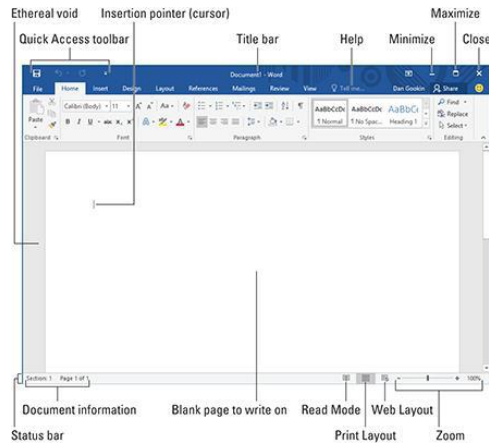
Ethereal void
Insertion pointer (cursor)
Maximize
Quick Access toolbar
Title bar
Help
Minimize
Close

Document1 - Word

File
Home
Insert
Design
Layout
References
Mailings
Review
View
Tell me...
Dan Gookin
Share

Paste
Clipboard
Calibri (Body)
11
Font
Paragraph
AaBbCcDc
¶ Normal
AaBbCcDc
¶ No Spac...
AaBbCc
Heading 1
Styles
Find
Replace
Select
Editing

Section: 1
Page 1 of 1
100%

Document information
Blank page to write on
Read Mode
Web Layout
Status bar
Print Layout
Zoom